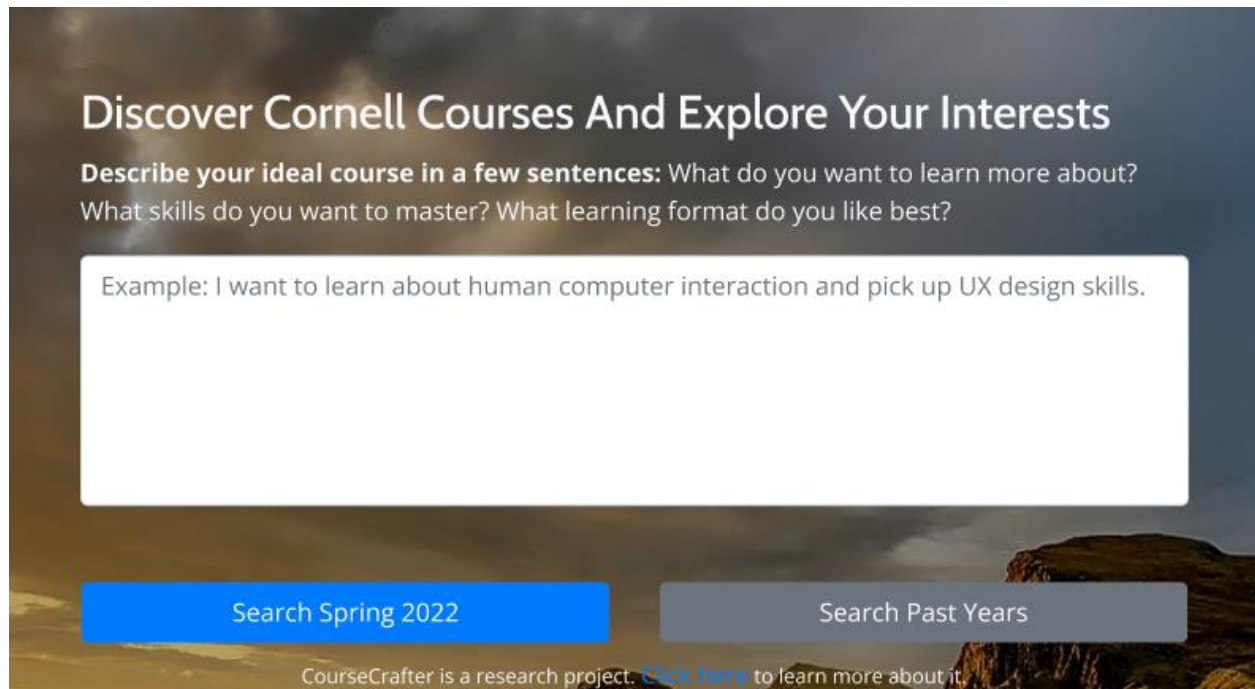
Discover Cornell Courses And Explore Your Interests

**Describe your ideal course in a few sentences:** What do you want to learn more about? What skills do you want to master? What learning format do you like best?

Example: I want to learn about human computer interaction and pick up UX design skills.

Search Spring 2022

Search Past Years

CourseCrafter is a research project. Click here to learn more about it.